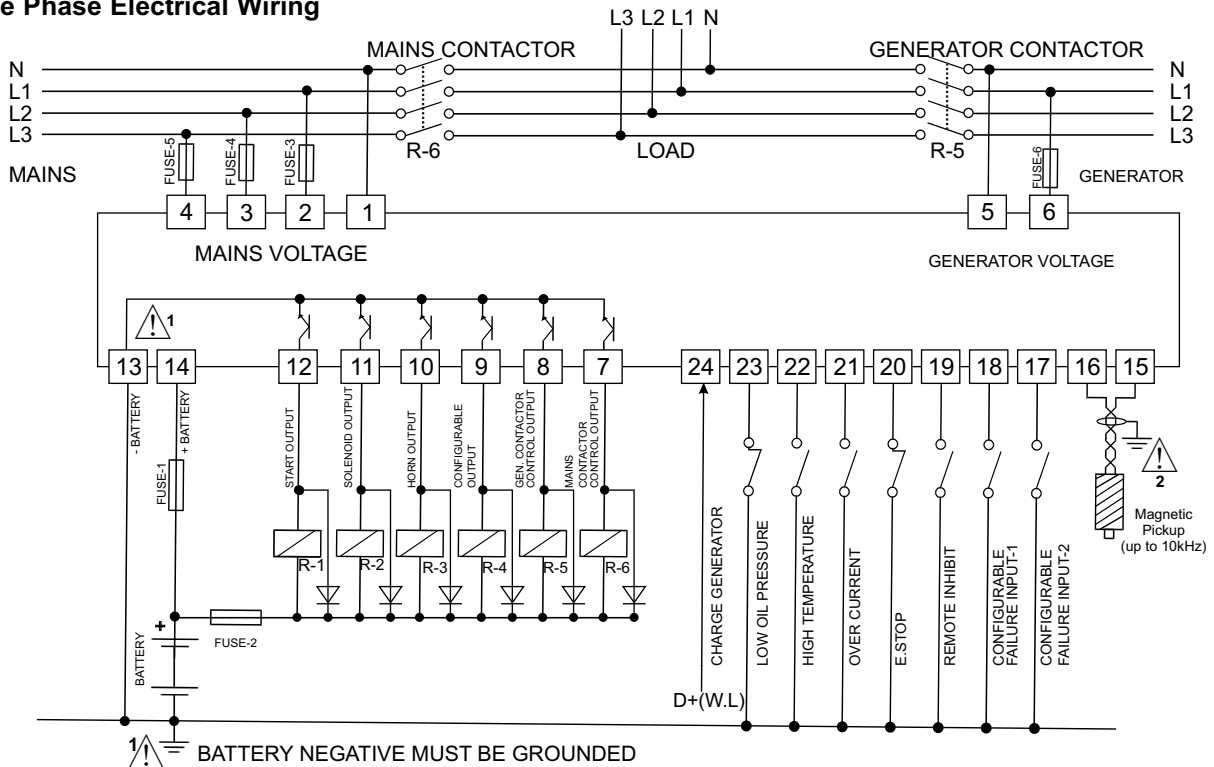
e Phase Electrical Wiring

L3 L2 L1 N

MAINS CONTACTOR

GENERATOR CONTACTOR

N
L1
L2
L3

N
L1
L2
L3

FUSE-5
FUSE-4
FUSE-3

R-6

LOAD

R-5

FUSE-6

MAINS

GENERATOR

4 3 2 1

5 6

MAINS VOLTAGE

GENERATOR VOLTAGE

1

13 14 12 11 10 9 8 7 24 23 22 21 20 19 18 17 16 15

- BATTERY
+ BATTERY
FUSE-1
START OUTPUT
SOLENOID OUTPUT
HORN OUTPUT
CONFIGURABLE OUTPUT
GEN. CONTACTOR CONTROL OUTPUT
MAINS CONTACTOR CONTROL OUTPUT

2

Magnetic Pickup (up to 10kHz)

R-1 R-2 R-3 R-4 R-5 R-6

CHARGE GENERATOR
LOW OIL PRESSURE
HIGH TEMPERATURE
OVER CURRENT
E.STOP
REMOTE INHIBIT
CONFIGURABLE FAILURE INPUT-1
CONFIGURABLE FAILURE INPUT-2

+
FUSE-2
BATTERY

D+(W.L)

1 BATTERY NEGATIVE MUST BE GROUNDED